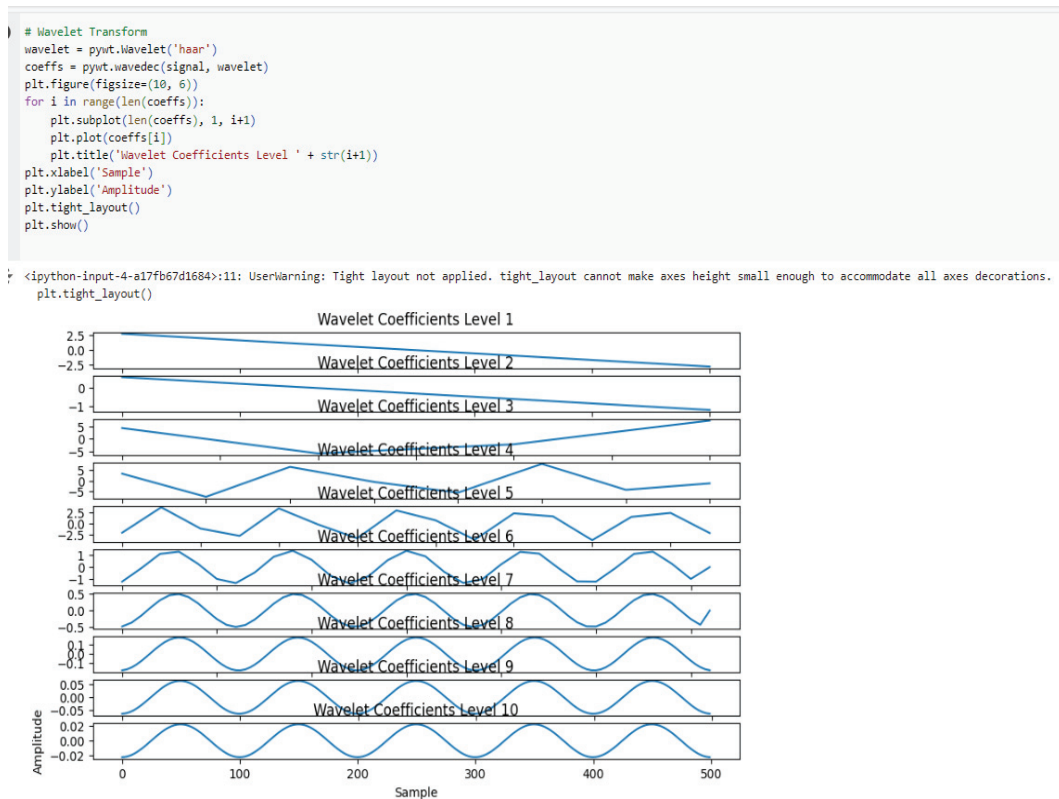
# Wavelet Transform
wavelet = pywt.Wavelet('haar')
coeffs = pywt.wavedec(signal, wavelet)
plt.figure(figsize=(10, 6))
for i in range(len(coeffs)):
    plt.subplot(len(coeffs), 1, i+1)
    plt.plot(coeffs[i])
    plt.title('Wavelet Coefficients Level ' + str(i+1))
plt.xlabel('Sample')
plt.ylabel('Amplitude')
plt.tight_layout()
plt.show()

<ipython-input-4-a17fb67d1684>:11: UserWarning: Tight layout not applied. tight_layout cannot make axes height small enough to accommodate all axes decorations.
  plt.tight_layout()

Wavelet Coefficients Level 1
2.5
0.0
−2.5
Wavelet Coefficients Level 2
0
−1
Wavelet Coefficients Level 3
5
0
−5
Wavelet Coefficients Level 4
5
0
−5
Wavelet Coefficients Level 5
2.5
0.0
−2.5
Wavelet Coefficients Level 6
1
0
−1
Wavelet Coefficients Level 7
0.5
0.0
−0.5
Wavelet Coefficients Level 8
0.1
0.0
−0.1
Wavelet Coefficients Level 9
0.05
0.00
−0.05
Wavelet Coefficients Level 10
0.02
0.00
−0.02
Amplitude
0 100 200 300 400 500
Sample